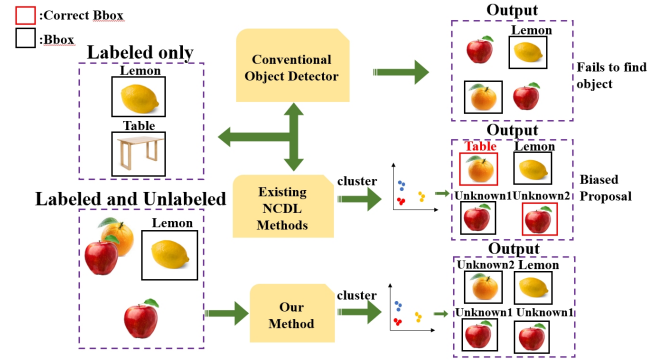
:Correct Bbox

:Bbox

Labeled only

Lemon

Table

Conventional Object Detector

Output

Lemon

Fails to find object

Output

Table

Lemon

Biased Proposal

Unknown1

Unknown2

Existing NCDL Methods

cluster

Labeled and Unlabeled

Lemon

Output

Unknown2

Lemon

Unknown1

Unknown1

Our Method

cluster